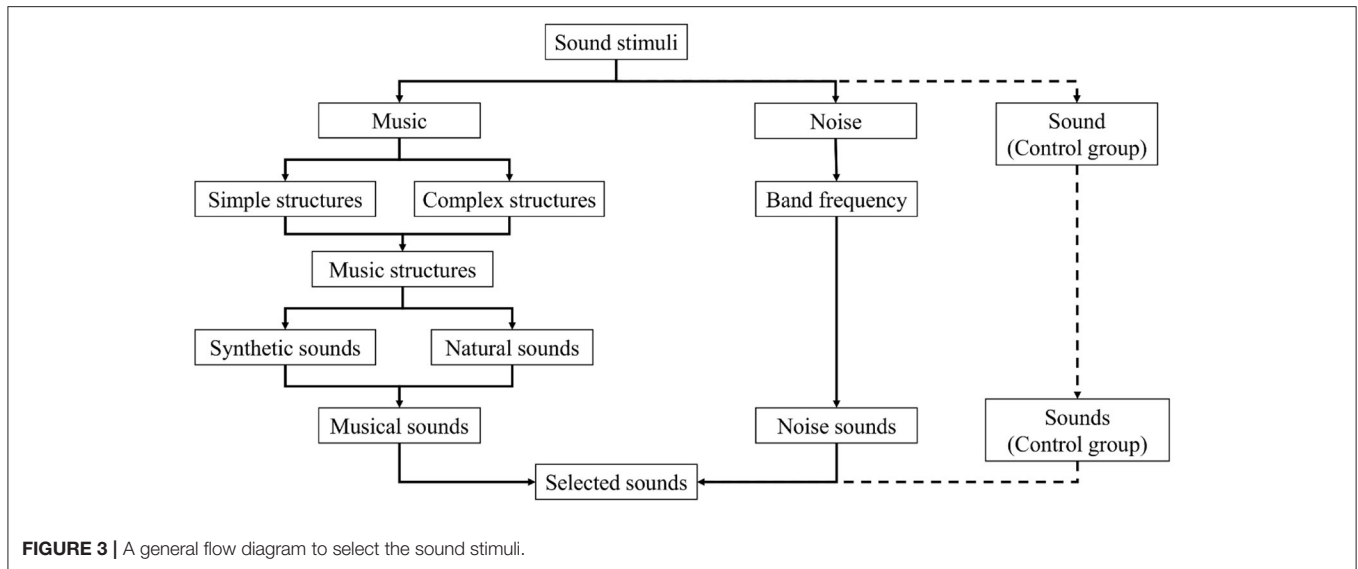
Sound stimuli

Music

Noise

Sound
(Control group)

Simple structures

Complex structures

Band frequency

Music structures

Synthetic sounds

Natural sounds

Musical sounds

Noise sounds

Sounds
(Control group)

Selected sounds

**FIGURE 3 |** A general flow diagram to select the sound stimuli.